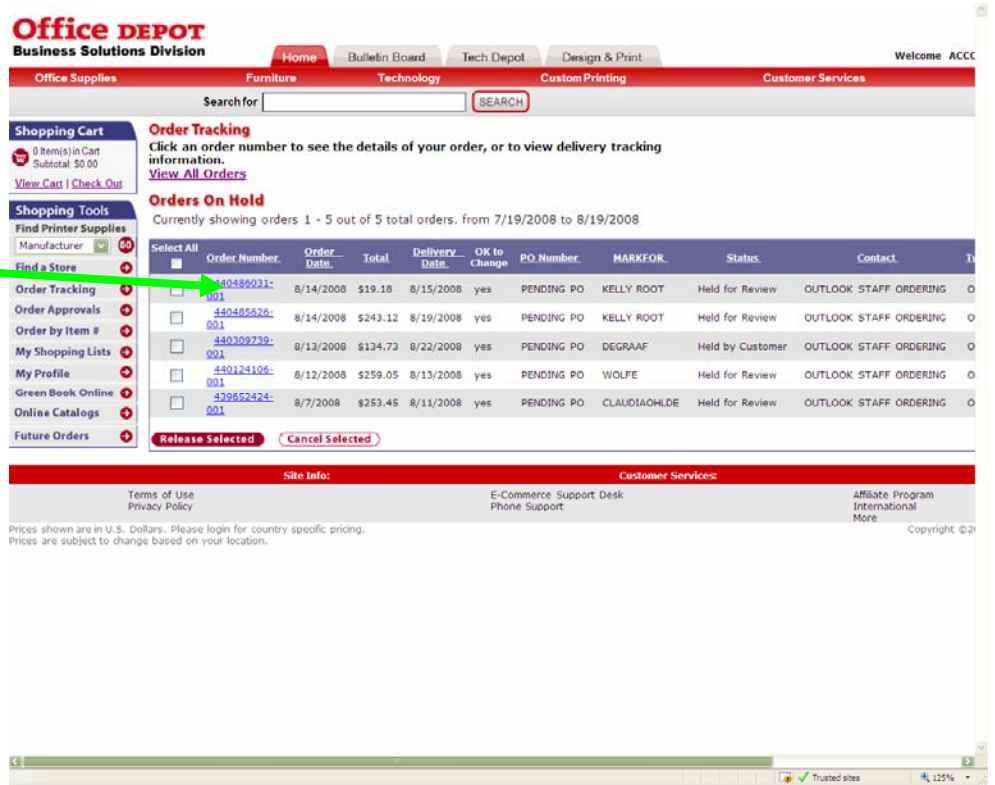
Office DEPOT
Business Solutions Division

Home | Bulletin Board | Tech Depot | Design & Print

Welcome ACCC

Office Supplies | Furniture | Technology | Custom Printing | Customer Services

Search for [ ] SEARCH

Shopping Cart
0 Item(s) in Cart
Subtotal: $0.00
View Cart | Check Out

Shopping Tools
Find Printer Supplies
Manufacturer GO
Find a Store
Order Tracking
Order Approvals
Order by Item #
My Shopping Lists
My Profile
Green Book Online
Online Catalogs
Future Orders

Order Tracking
Click an order number to see the details of your order, or to view delivery tracking information.
View All Orders

Orders On Hold
Currently showing orders 1 - 5 out of 5 total orders. from 7/19/2008 to 8/19/2008

| Select All | Order Number | Order Date | Total | Delivery Date | OK to Change | PO Number | MARKFOR | Status | Contact | T |
|---|---|---|---|---|---|---|---|---|---|---|
| | 440486031-001 | 8/14/2008 | $19.18 | 8/15/2008 | yes | PENDING PO | KELLY ROOT | Held for Review | OUTLOOK STAFF ORDERING | O |
| | 440485626-001 | 8/14/2008 | $243.12 | 8/19/2008 | yes | PENDING PO | KELLY ROOT | Held for Review | OUTLOOK STAFF ORDERING | O |
| | 440309739-001 | 8/13/2008 | $134.73 | 8/22/2008 | yes | PENDING PO | DEGRAAF | Held by Customer | OUTLOOK STAFF ORDERING | O |
| | 440124106-001 | 8/12/2008 | $259.05 | 8/13/2008 | yes | PENDING PO | WOLFE | Held for Review | OUTLOOK STAFF ORDERING | O |
| | 439652424-001 | 8/7/2008 | $253.45 | 8/11/2008 | yes | PENDING PO | CLAUDIAOHLDE | Held for Review | OUTLOOK STAFF ORDERING | O |

Release Selected | Cancel Selected

Site Info: | Customer Services:

Terms of Use
Privacy Policy

E-Commerce Support Desk
Phone Support

Affiliate Program
International
More

Prices shown are in U.S. Dollars. Please login for country specific pricing.
Prices are subject to change based on your location.

Copyright ©2

Trusted sites | 125%